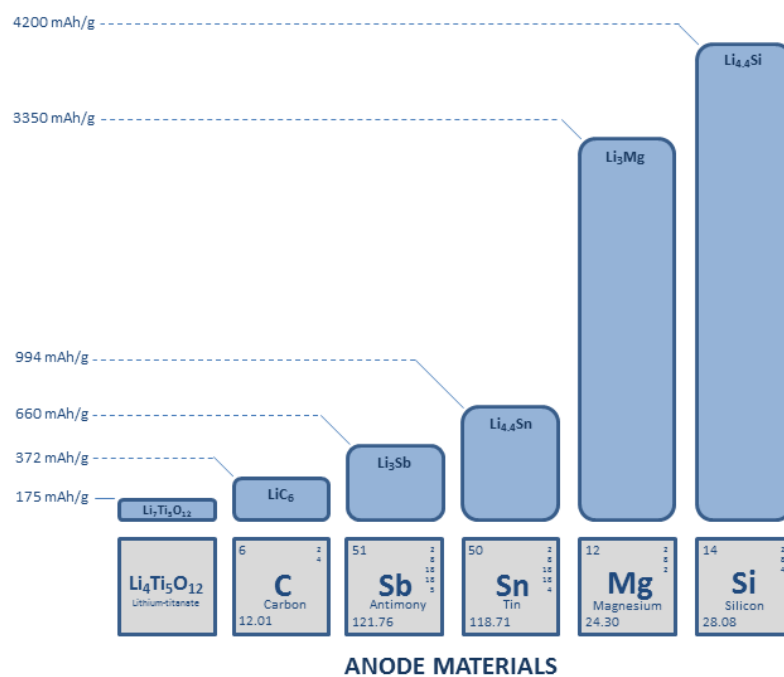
4200 mAh/g
3350 mAh/g
994 mAh/g
660 mAh/g
372 mAh/g
175 mAh/g

$Li_{4.4}Si$
$Li_3Mg$
$Li_{4.4}Sn$
$Li_3Sb$
$LiC_6$
$Li_7Ti_5O_{12}$

$Li_4Ti_5O_{12}$
Lithium-titanate

6
2
4
C
Carbon
12.01

51
2
8
18
18
5
Sb
Antimony
121.76

50
2
8
18
18
4
Sn
Tin
118.71

12
2
8
2
Mg
Magnesium
24.30

14
Si
Silicon
28.08

ANODE MATERIALS